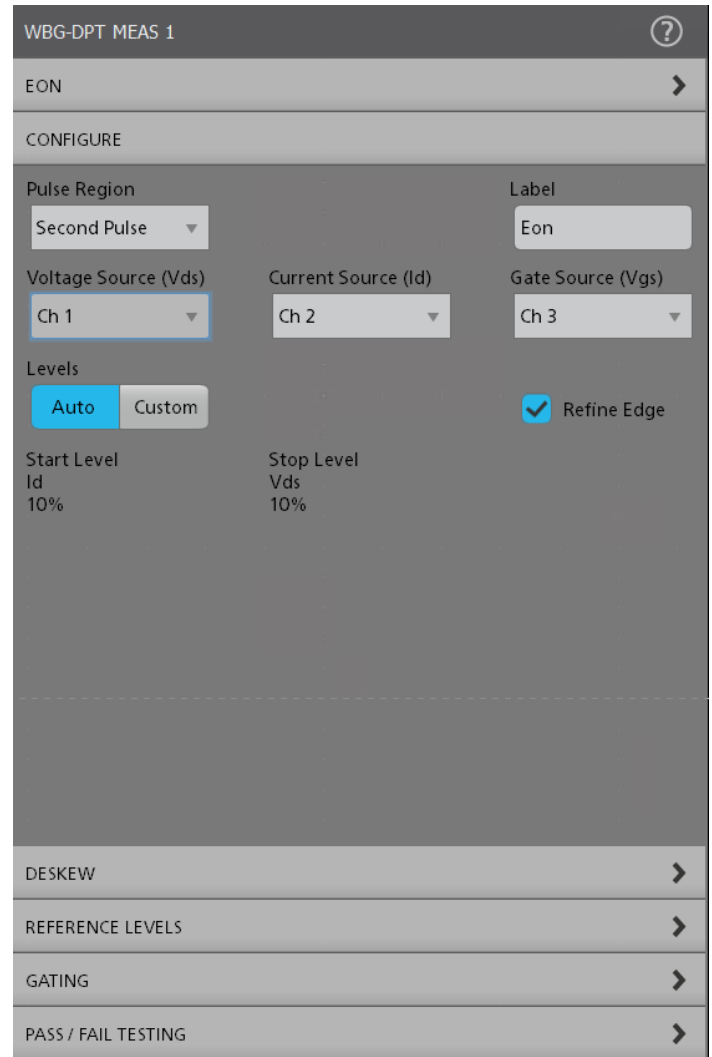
WBG-DPT MEAS 1

EON

CONFIGURE

Pulse Region
Second Pulse

Label
Eon

Voltage Source (Vds)
Ch 1

Current Source (Id)
Ch 2

Gate Source (Vgs)
Ch 3

Levels
Auto Custom

Refine Edge

Start Level
Id
10%

Stop Level
Vds
10%

DESKEW

REFERENCE LEVELS

GATING

PASS / FAIL TESTING